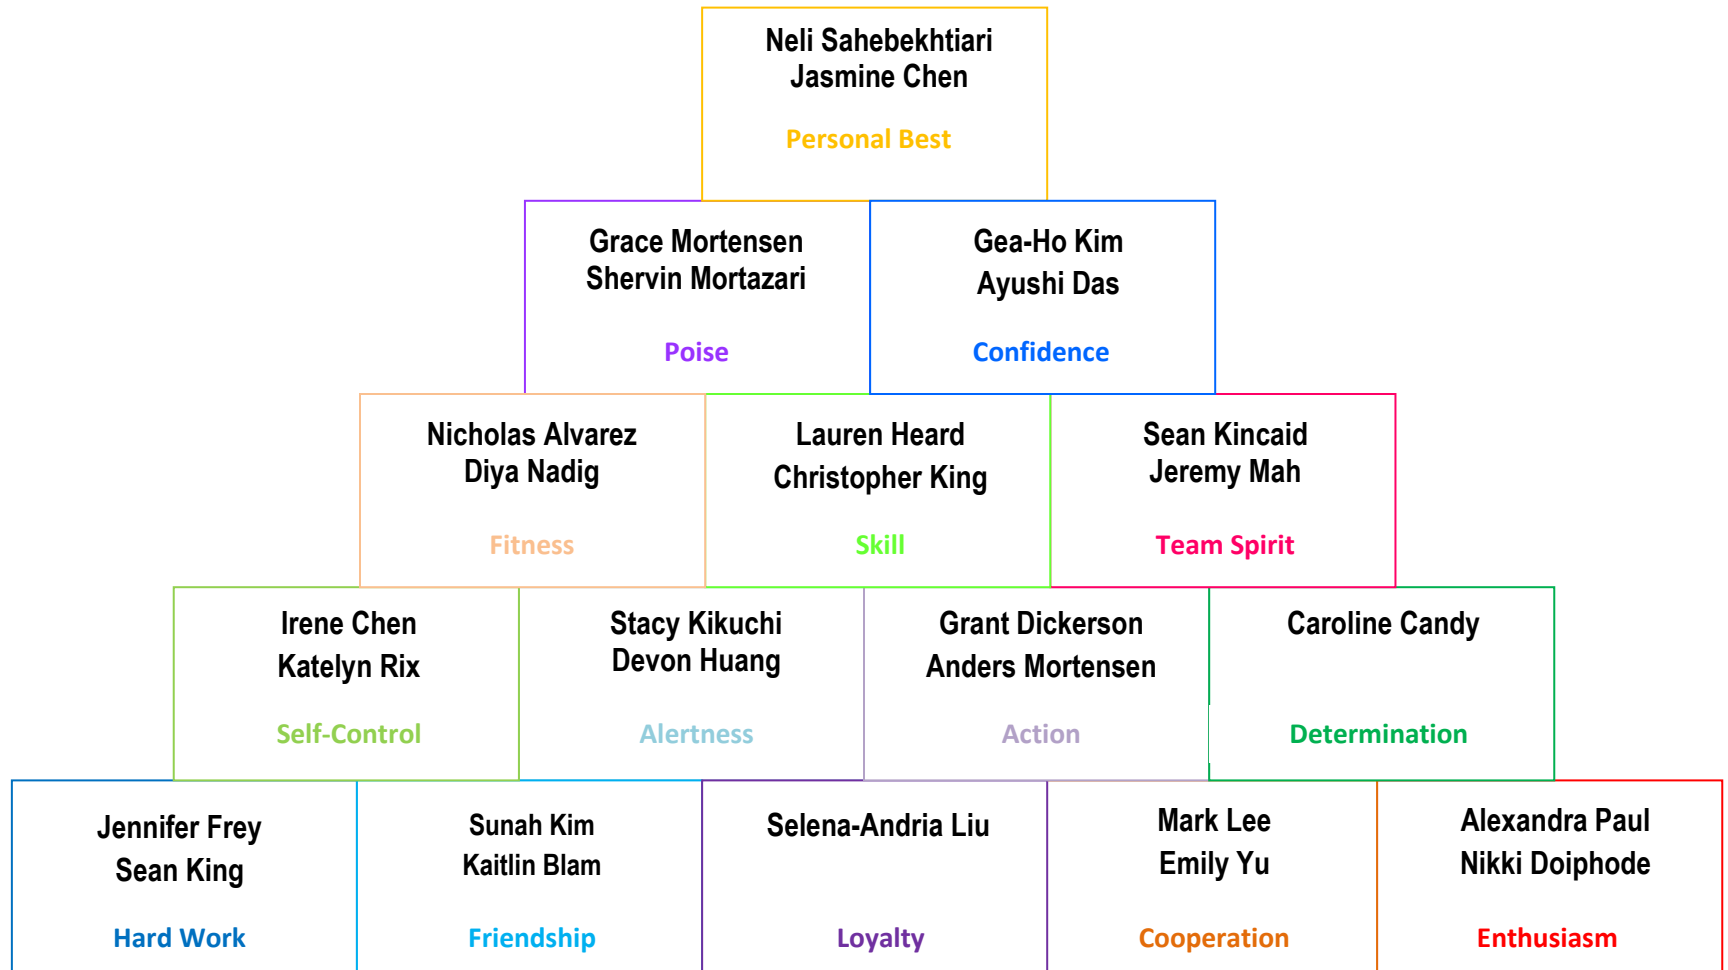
Neli Sahebekhtiari
Jasmine Chen

Personal Best

Grace Mortensen
Shervin Mortazari

Poise

Gea-Ho Kim
Ayushi Das

Confidence

Nicholas Alvarez
Diya Nadig

Fitness

Lauren Heard
Christopher King

Skill

Sean Kincaid
Jeremy Mah

Team Spirit

Irene Chen
Katelyn Rix

Self-Control

Stacy Kikuchi
Devon Huang

Alertness

Grant Dickerson
Anders Mortensen

Action

Caroline Candy

Determination

Jennifer Frey
Sean King

Hard Work

Sunah Kim
Kaitlin Blam

Friendship

Selena-Andria Liu

Loyalty

Mark Lee
Emily Yu

Cooperation

Alexandra Paul
Nikki Doiphode

Enthusiasm